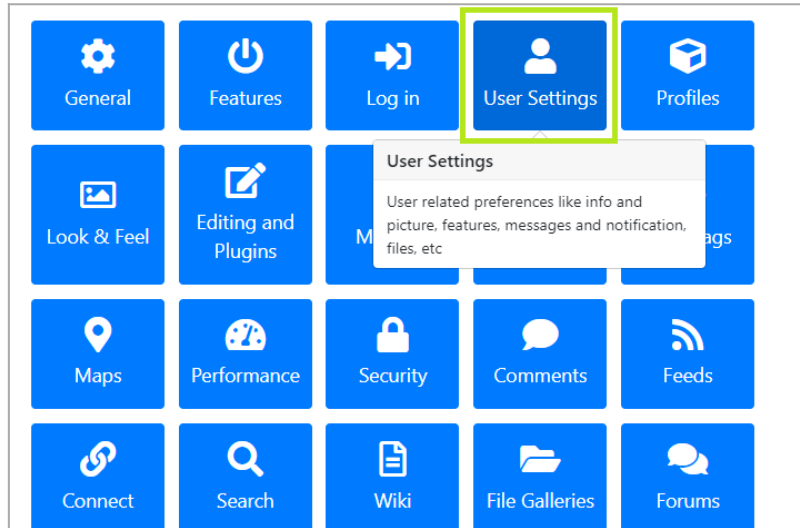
General

Features

Log in

User Settings

Profiles

User Settings

User related preferences like info and picture, features, messages and notification, files, etc

Look & Feel

Editing and Plugins

M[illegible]

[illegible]ags

Maps

Performance

Security

Comments

Feeds

Connect

Search

Wiki

File Galleries

Forums